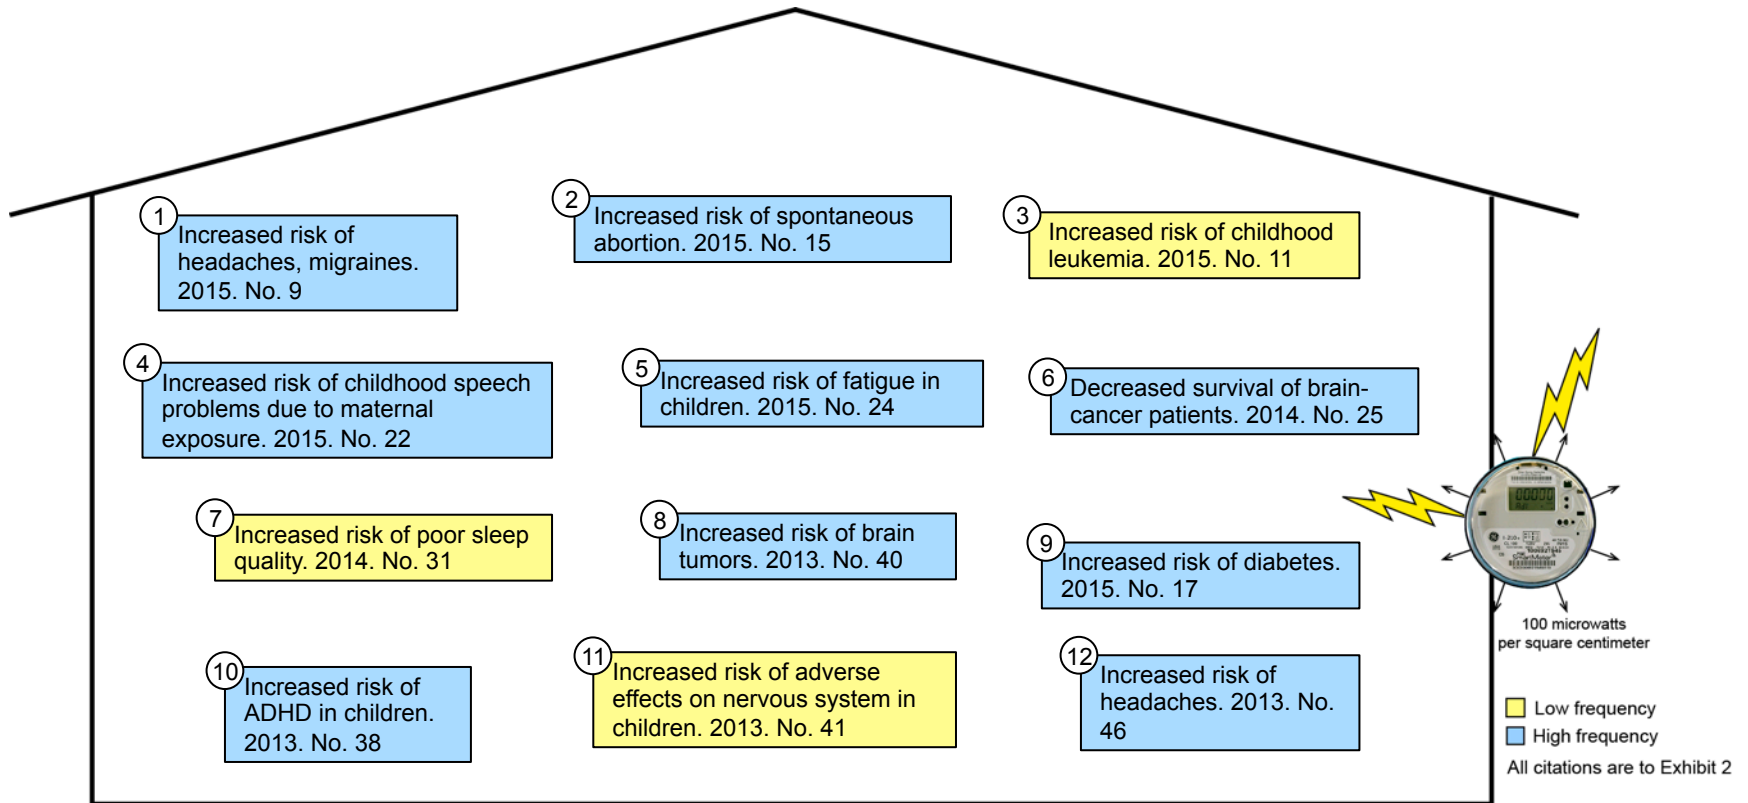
1 Increased risk of headaches, migraines. 2015. No. 9

2 Increased risk of spontaneous abortion. 2015. No. 15

3 Increased risk of childhood leukemia. 2015. No. 11

4 Increased risk of childhood speech problems due to maternal exposure. 2015. No. 22

5 Increased risk of fatigue in children. 2015. No. 24

6 Decreased survival of brain-cancer patients. 2014. No. 25

7 Increased risk of poor sleep quality. 2014. No. 31

8 Increased risk of brain tumors. 2013. No. 40

9 Increased risk of diabetes. 2015. No. 17

10 Increased risk of ADHD in children. 2013. No. 38

11 Increased risk of adverse effects on nervous system in children. 2013. No. 41

12 Increased risk of headaches. 2013. No. 46

100 microwatts per square centimeter

Low frequency
High frequency
All citations are to Exhibit 2